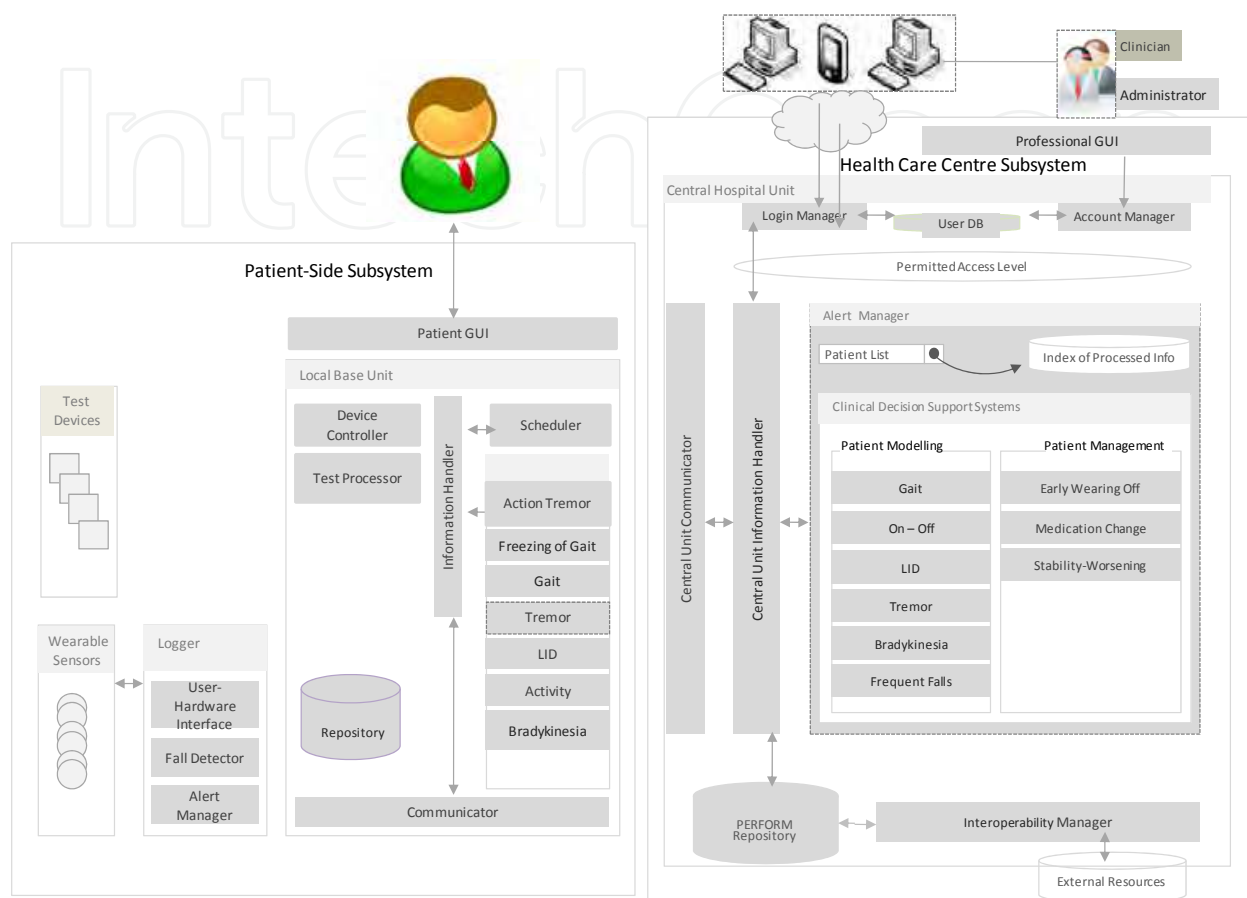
IntechOpen

Clinician

Administrator

Professional GUI

Health Care Centre Subsystem

Central Hospital Unit

Login Manager

User DB

Account Manager

Permitted Access Level

Patient-Side Subsystem

Patient GUI

Local Base Unit

Test Devices

Device Controller

Test Processor

Information Handler

Scheduler

Action Tremor

Freezing of Gait

Gait

Tremor

LID

Activity

Bradykinesia

Repository

Communicator

Wearable Sensors

Logger

User-Hardware Interface

Fall Detector

Alert Manager

Central Unit Communicator

Central Unit Information Handler

Alert Manager

Patient List

Index of Processed Info

Clinical Decision Support Systems

Patient Modelling

Gait

On – Off

LID

Tremor

Bradykinesia

Frequent Falls

Patient Management

Early Wearing Off

Medication Change

Stability-Worsening

PERFORM Repository

Interoperability Manager

External Resources